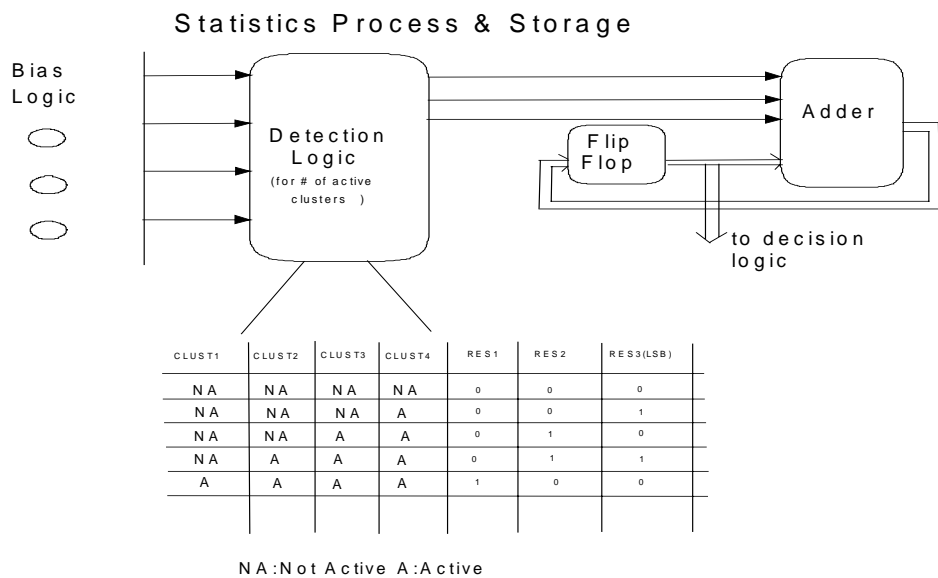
Statistics Process & Storage

Bias Logic

Detection Logic (for # of active clusters )

Flip Flop

Adder

to decision logic

| CLUST1 | CLUST2 | CLUST3 | CLUST4 | RES1 | RES2 | RES3(LSB) |
|---|---|---|---|---|---|---|
| NA | NA | NA | NA | 0 | 0 | 0 |
| NA | NA | NA | A | 0 | 0 | 1 |
| NA | NA | A | A | 0 | 1 | 0 |
| NA | A | A | A | 0 | 1 | 1 |
| A | A | A | A | 1 | 0 | 0 |

NA:Not Active A:Active